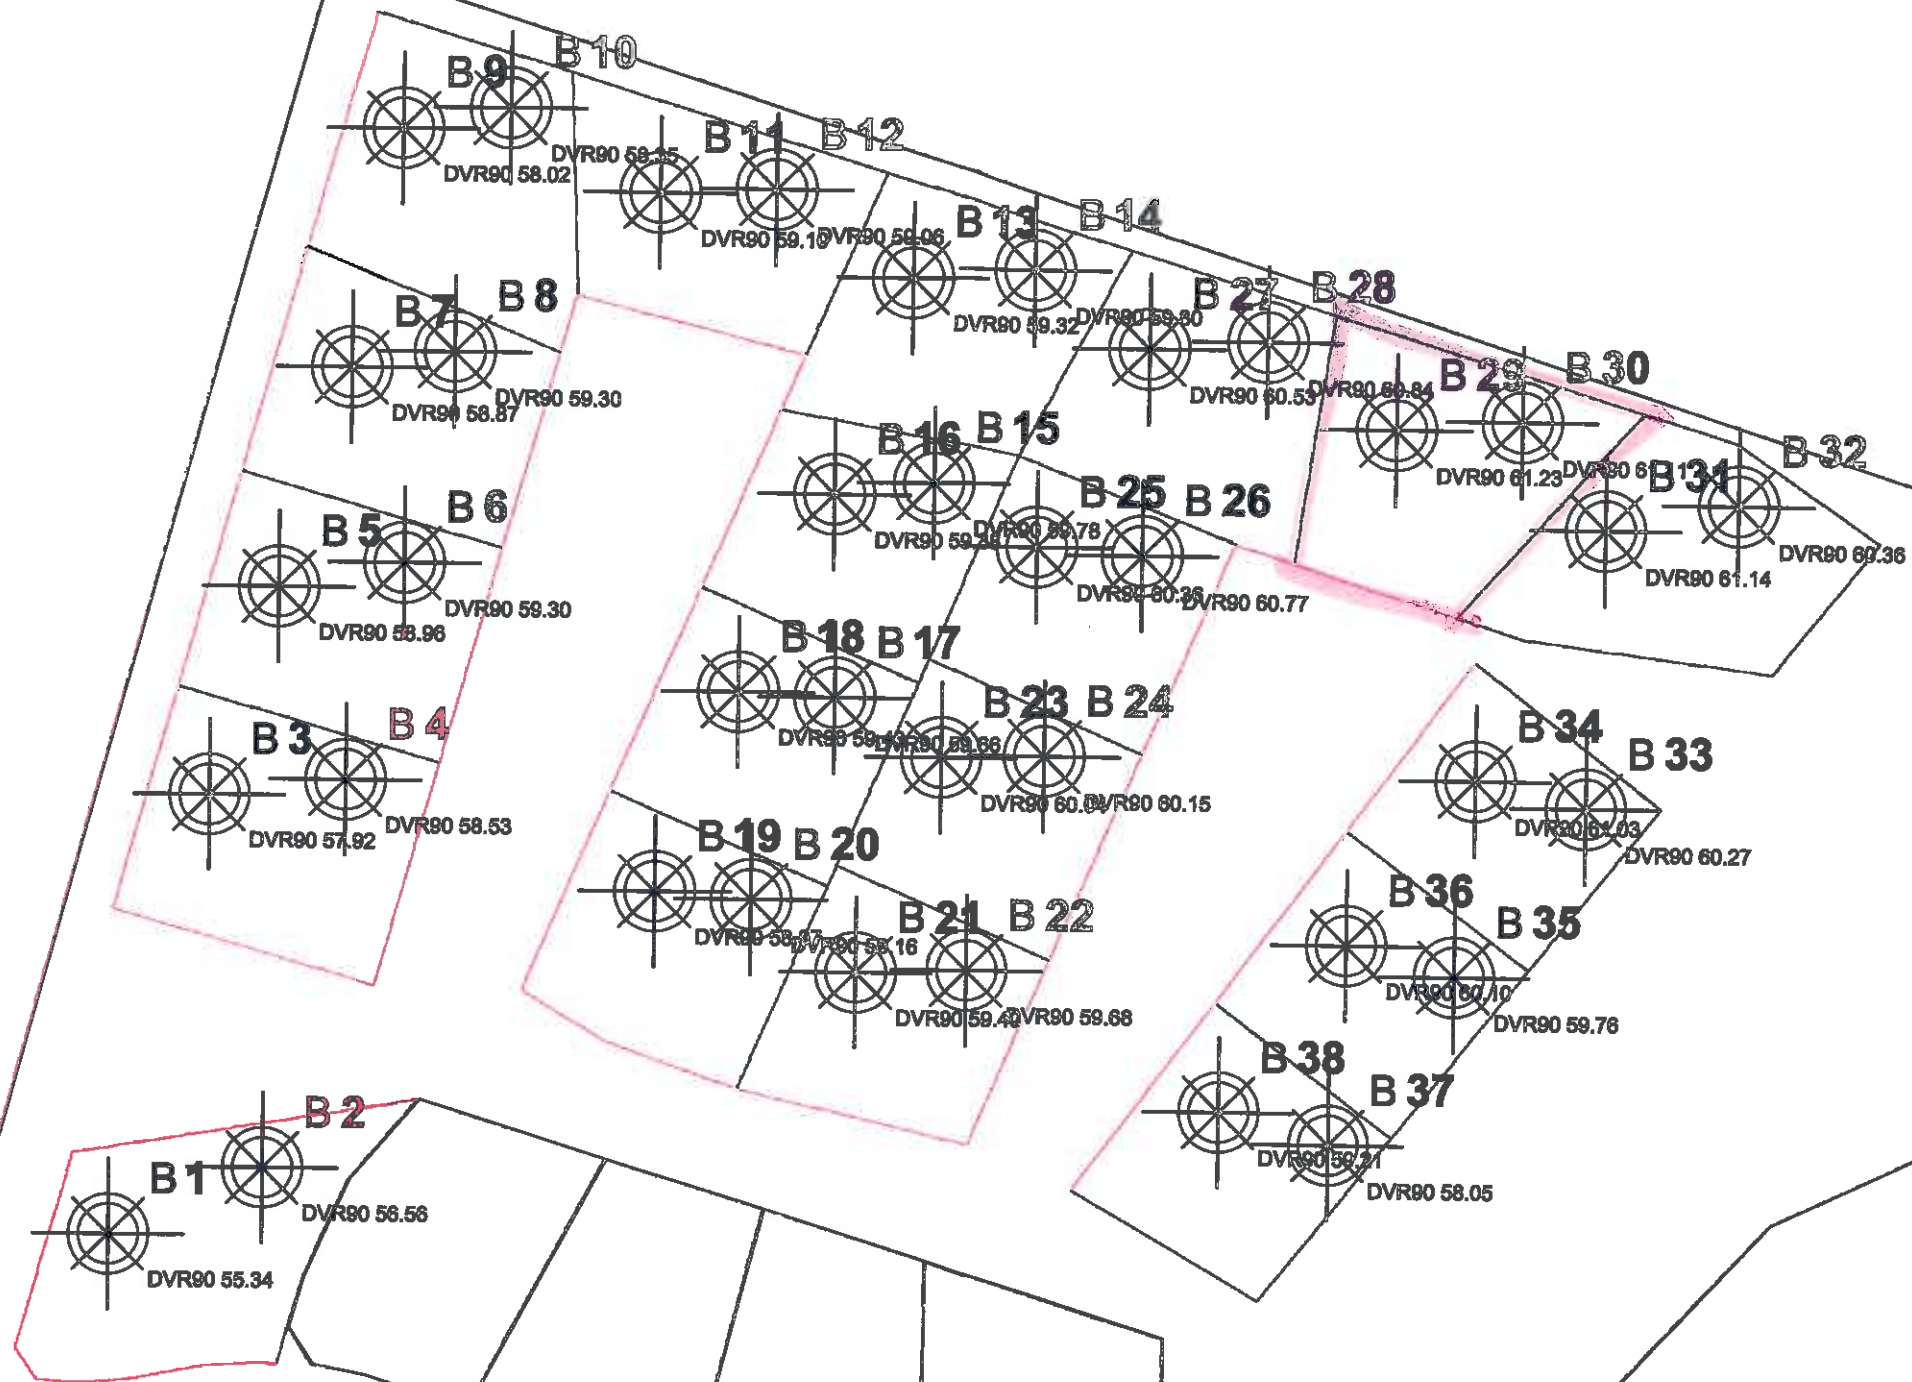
B 10
B 9
DVR90 58.15
DVR90 58.02
B 11
B 12
DVR90 59.10
DVR90 59.06
B 13
B 14
DVR90 59.32
DVR90 59.60
B 27
B 28
B 7
B 8
DVR90 59.30
DVR90 58.87
DVR90 60.53
DVR90 60.84
B 29
B 30
B 16
B 15
DVR90 61.23
DVR90 61.14
B 31
B 32
B 5
B 6
DVR90 59.30
DVR90 58.96
DVR90 59.36
DVR90 59.78
B 25
B 26
DVR90 60.36
DVR90 60.36
DVR90 60.77
DVR90 61.14
B 18
B 17
B 3
B 4
DVR90 58.53
DVR90 57.92
DVR90 59.49
DVR90 59.66
B 23
B 24
DVR90 60.06
DVR90 60.15
B 34
B 33
DVR90 61.03
DVR90 60.27
B 19
B 20
DVR90 58.87
DVR90 59.16
B 21
B 22
DVR90 59.49
DVR90 59.68
B 36
B 35
DVR90 60.10
DVR90 59.76
B 38
B 37
DVR90 59.21
DVR90 58.05
B 2
B 1
DVR90 56.56
DVR90 55.34